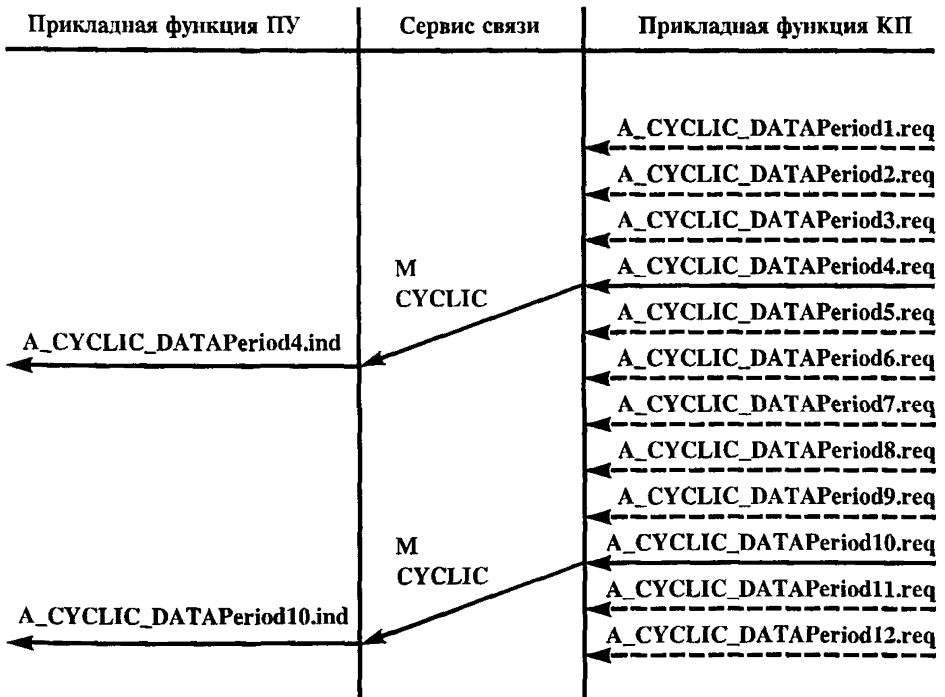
Прикладная функция ПУ

Сервис связи

Прикладная функция КП

A_CYCLIC_DATAPeriod1.req

A_CYCLIC_DATAPeriod2.req

A_CYCLIC_DATAPeriod3.req

M CYCLIC

A_CYCLIC_DATAPeriod4.req

A_CYCLIC_DATAPeriod5.req

A_CYCLIC_DATAPeriod4.ind

A_CYCLIC_DATAPeriod6.req

A_CYCLIC_DATAPeriod7.req

A_CYCLIC_DATAPeriod8.req

A_CYCLIC_DATAPeriod9.req

M CYCLIC

A_CYCLIC_DATAPeriod10.req

A_CYCLIC_DATAPeriod11.req

A_CYCLIC_DATAPeriod10.ind

A_CYCLIC_DATAPeriod12.req